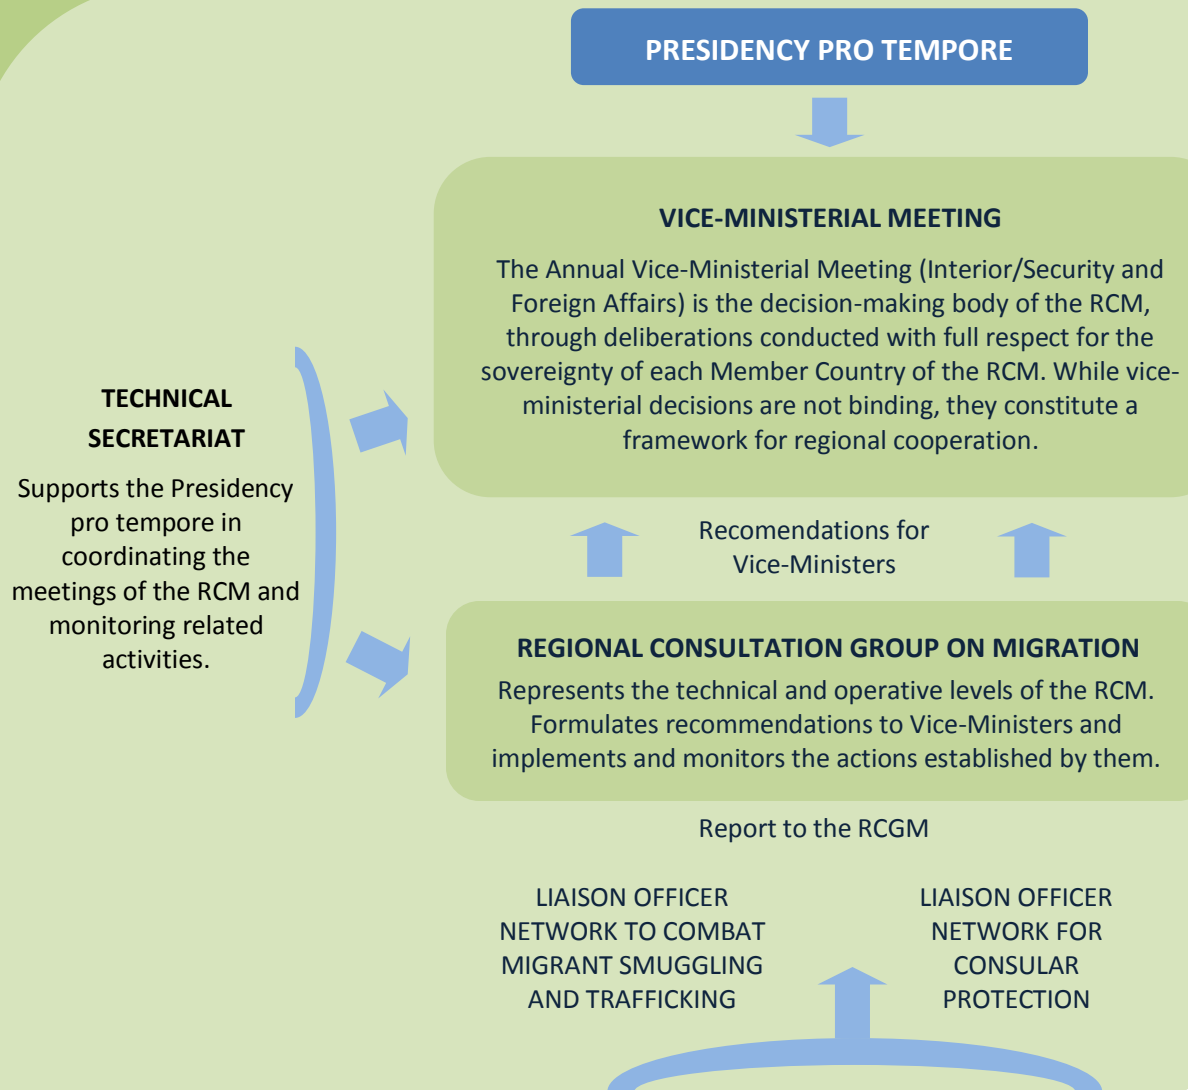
PRESIDENCY PRO TEMPORE

TECHNICAL SECRETARIAT

Supports the Presidency pro tempore in coordinating the meetings of the RCM and monitoring related activities.

VICE-MINISTERIAL MEETING

The Annual Vice-Ministerial Meeting (Interior/Security and Foreign Affairs) is the decision-making body of the RCM, through deliberations conducted with full respect for the sovereignty of each Member Country of the RCM. While vice-ministerial decisions are not binding, they constitute a framework for regional cooperation.

Recomendations for Vice-Ministers

REGIONAL CONSULTATION GROUP ON MIGRATION

Represents the technical and operative levels of the RCM. Formulates recommendations to Vice-Ministers and implements and monitors the actions established by them.

Report to the RCGM

LIAISON OFFICER NETWORK TO COMBAT MIGRANT SMUGGLING AND TRAFFICKING

LIAISON OFFICER NETWORK FOR CONSULAR PROTECTION